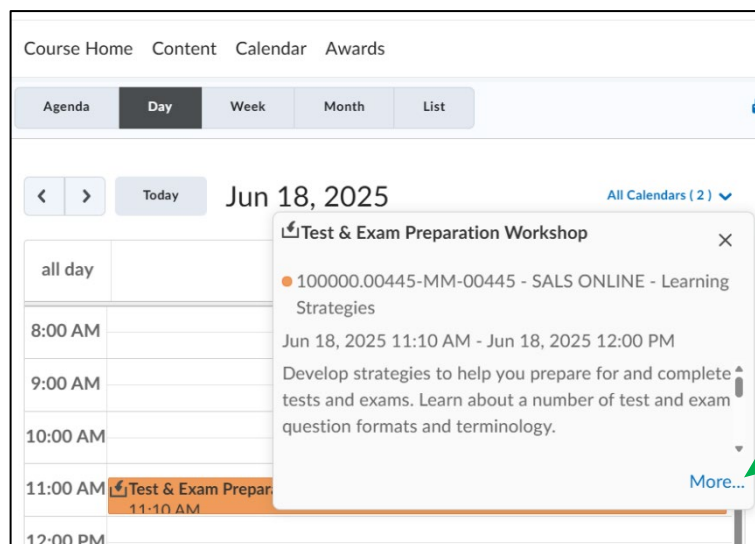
Course Home Content Calendar Awards

Agenda Day Week Month List

< > Today Jun 18, 2025 All Calendars ( 2 )

all day

8:00 AM

9:00 AM

10:00 AM

11:00 AM Test & Exam Prepara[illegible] 11:10 AM

12:00 PM

Test & Exam Preparation Workshop ×

100000.00445-MM-00445 - SALS ONLINE - Learning Strategies

Jun 18, 2025 11:10 AM - Jun 18, 2025 12:00 PM

Develop strategies to help you prepare for and complete tests and exams. Learn about a number of test and exam question formats and terminology.

More...